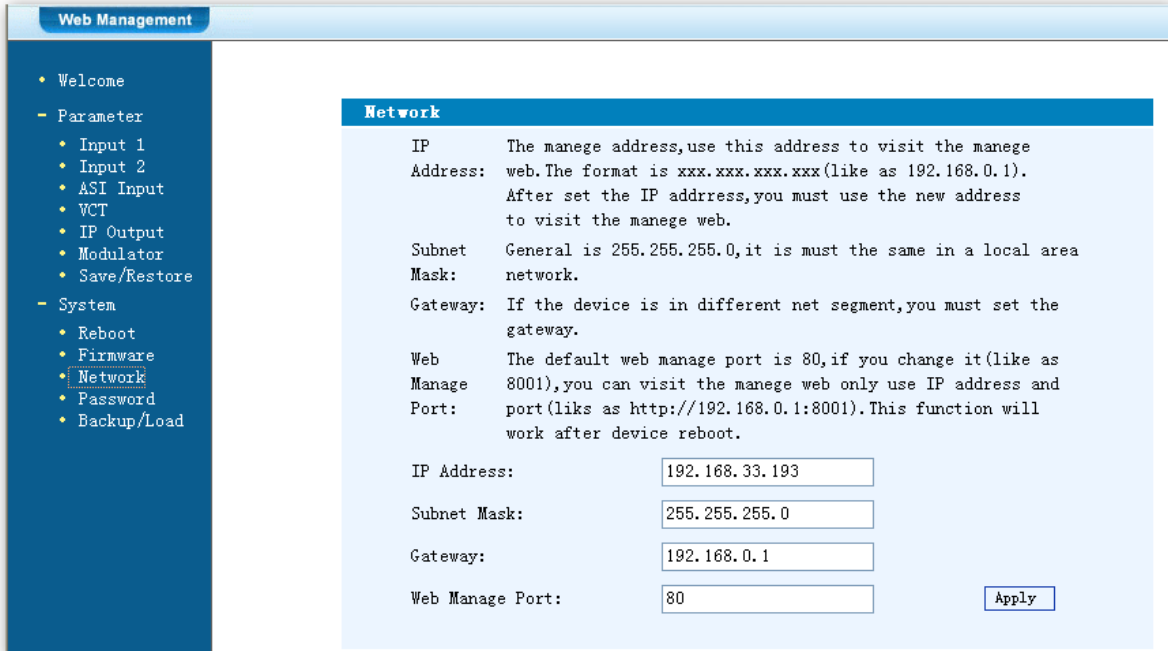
Web Management

• Welcome
- Parameter
• Input 1
• Input 2
• ASI Input
• VCT
• IP Output
• Modulator
• Save/Restore
- System
• Reboot
• Firmware
• Network
• Password
• Backup/Load

Network

| | |
|---|---|
| IP Address: | The manege address,use this address to visit the manege web. The format is xxx.xxx.xxx.xxx(like as 192.168.0.1). After set the IP addrress,you must use the new address to visit the manege web. |
| Subnet Mask: | General is 255.255.255.0,it is must the same in a local area network. |
| Gateway: | If the device is in different net segment,you must set the gateway. |
| Web Manage Port: | The default web manage port is 80,if you change it(like as 8001),you can visit the manege web only use IP address and port(liks as http://192.168.0.1:8001). This function will work after device reboot. |

IP Address: 192.168.33.193

Subnet Mask: 255.255.255.0

Gateway: 192.168.0.1

Web Manage Port: 80

Apply